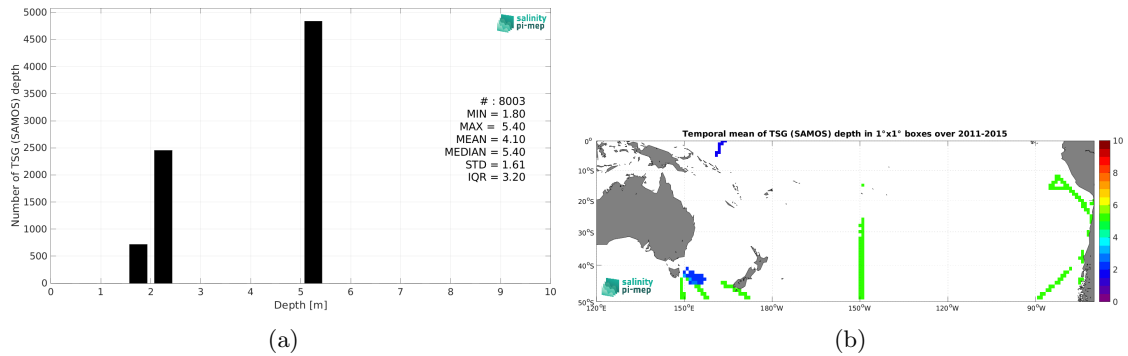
5000
4500
4000
3500
3000
2500
2000
1500
1000
500
0

Number of TSG (SAMOS) depth

salinity pi-mep

# : 8003
MIN = 1.80
MAX = 5.40
MEAN = 4.10
MEDIAN = 5.40
STD = 1.61
IQR = 3.20

0 1 2 3 4 5 6 7 8 9 10
Depth [m]

(a)

Temporal mean of TSG (SAMOS) depth in 1°x1° boxes over 2011-2015

0°
10°S
20°S
30°S
40°S
50°S

120°E 150°E 180°W 150°W 120°W 90°W

salinity pi-mep

10
8
6
4
2
0

(b)